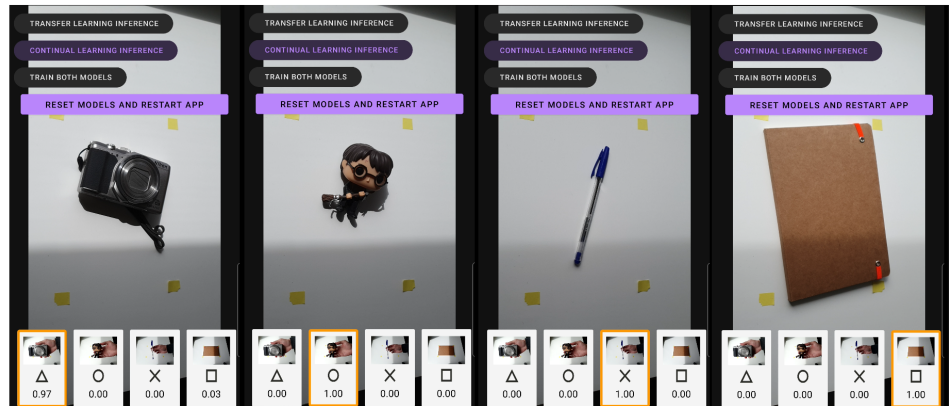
TRANSFER LEARNING INFERENCE
CONTINUAL LEARNING INFERENCE
TRAIN BOTH MODELS
RESET MODELS AND RESTART APP

△ 0.97
○ 0.00
✕ 0.00
□ 0.03

TRANSFER LEARNING INFERENCE
CONTINUAL LEARNING INFERENCE
TRAIN BOTH MODELS
RESET MODELS AND RESTART APP

△ 0.00
○ 1.00
✕ 0.00
□ 0.00

TRANSFER LEARNING INFERENCE
CONTINUAL LEARNING INFERENCE
TRAIN BOTH MODELS
RESET MODELS AND RESTART APP

△ 0.00
○ 0.00
✕ 1.00
□ 0.00

TRANSFER LEARNING INFERENCE
CONTINUAL LEARNING INFERENCE
TRAIN BOTH MODELS
RESET MODELS AND RESTART APP

△ 0.00
○ 0.00
✕ 0.00
□ 1.00